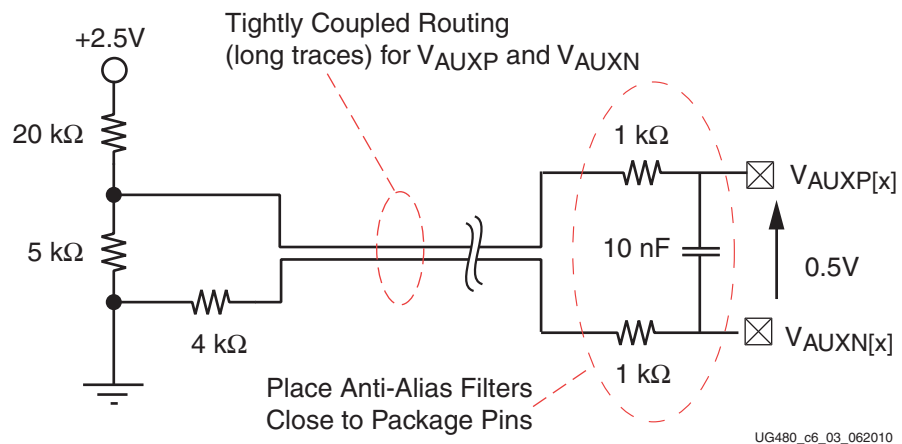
Tightly Coupled Routing (long traces) for $V_{AUXP}$ and $V_{AUXN}$

+2.5V

20 kΩ

5 kΩ

4 kΩ

1 kΩ

10 nF

1 kΩ

$V_{AUXP[x]}$

0.5V

$V_{AUXN[x]}$

Place Anti-Alias Filters Close to Package Pins

UG480_c6_03_062010